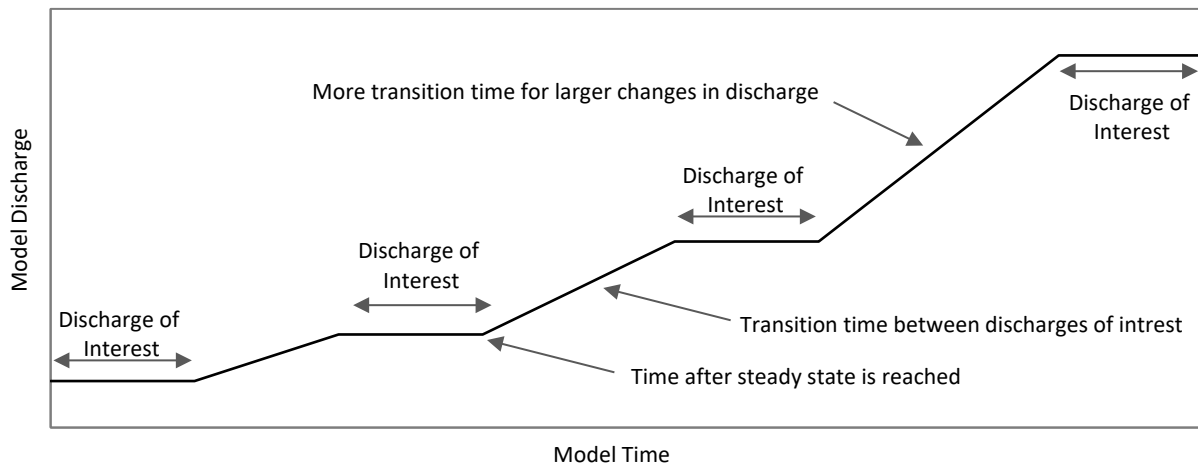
Model Discharge

More transition time for larger changes in discharge

Discharge of Interest

Discharge of Interest

Discharge of Interest

Discharge of Interest

Transition time between discharges of intrest

Time after steady state is reached

Model Time